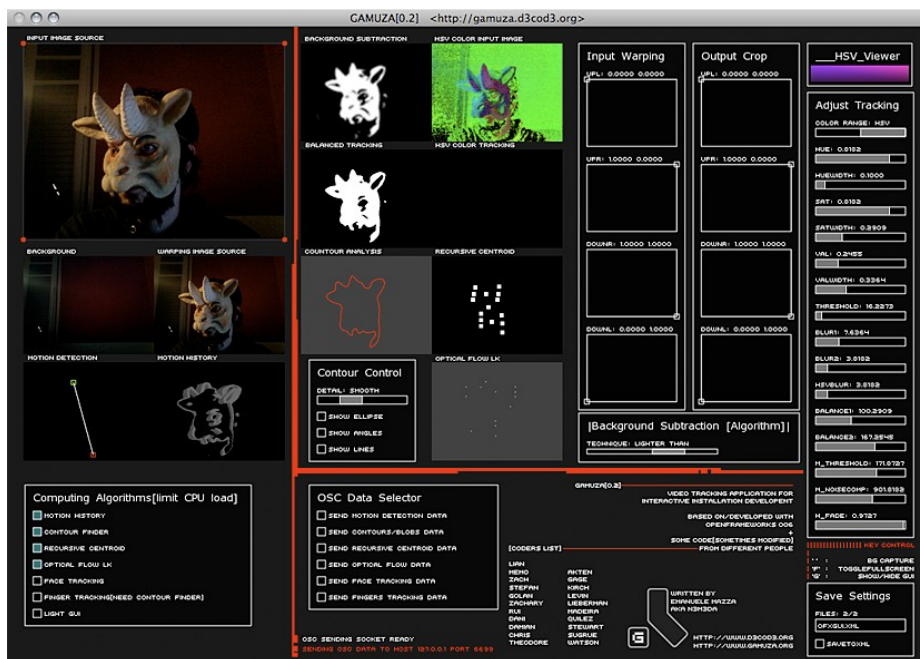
GAMUZA[0.2] <http://gamuza.d3cod3.org>

INPUT IMAGE SOURCE

BACKGROUND SUBTRACTION

HSV COLOR INPUT IMAGE

Input Warping

UPL: 0.0000 0.0000

UPR: 1.0000 0.0000

DOWNR: 1.0000 1.0000

DOWNL: 0.0000 1.0000

Output Crop

UPL: 0.0000 0.0000

UPR: 1.0000 0.0000

DOWNR: 1.0000 1.0000

DOWNL: 0.0000 1.0000

__HSV_Viewer

Adjust Tracking

COLOR RANGE: HSV

HUE: 0.8182

HUEWIDTH: 0.1000

SAT: 0.8182

SATWIDTH: 0.3909

VAL: 0.2455

VALWIDTH: 0.3364

THRESHOLD: 16.8273

BLUR1: 7.6364

BLUR2: 3.8182

HSVBLUR: 3.8182

BALANCED1: 100.2909

BALANCED2: 167.3545

M_THRESHOLD: 171.0727

M_NOISECOMP: 901.8182

M_FADE: 0.9727

BALANCED TRACKING

HSV COLOR TRACKING

BACKGROUND

WARPING IMAGE SOURCE

COUNTOUR ANALYSIS

RECURSIVE CENTROID

Contour Control

DETAIL: SMOOTH

SHOW ELLIPSE

SHOW ANGLES

SHOW LINES

OPTICAL FLOW LK

|Background Subtraction [Algorithm]|

TECHNIQUE: LIGHTER THAN

MOTION DETECTION

MOTION HISTORY

Computing Algorithms[limit CPU load]

MOTION HISTORY

CONTOUR FINDER

RECURSIVE CENTROID

OPTICAL FLOW LK

FACE TRACKING

FINGER TRACKING[NEED CONTOUR FINDER]

LIGHT GUI

OSC Data Selector

SEND MOTION DETECTION DATA

SEND CONTOURS/BLOBS DATA

SEND RECURSIVE CENTROID DATA

SEND OPTICAL FLOW DATA

SEND FACE TRACKING DATA

SEND FINGERS TRACKING DATA

OSC SENDING SOCKET READY

SENDING OSC DATA TO HOST 127.0.0.1 PORT 6699

GAMUZA[0.2]

VIDEO TRACKING APPLICATION FOR INTERACTIVE INSTALLATION DEVELOPENT

BASED ON/DEVELOPED WITH OPENFRAMEWORKS 006

+

SOME CODE[SOMETIMES MODIFIED] FROM DIFFERENT PEOPLE

[CODERS LIST]

LIAN
MEMO
ZACH
STEFAN
GOLAN
ZACHARY
RUI
DANI
DAMIAN
CHRIS
THEODORE

AKTEN
GAGE
KIRCH
LEVIN
LIEBERMAN
MADEIRA
QUILEZ
STEWART
SUGRUE
WATSON

WRITTEN BY
EMANUELE MAZZA
AKA N3M3DA

HTTP://WWW.D3COD3.ORG
HTTP://WWW.GAMUZA.ORG

KEY CONTROL

' ': BG CAPTURE
'F': TOGGLEFULLSCREEN
'G': SHOW/HIDE GUI

Save Settings

FILES: 2/2

OFXGUI.XML

SAVETOXML